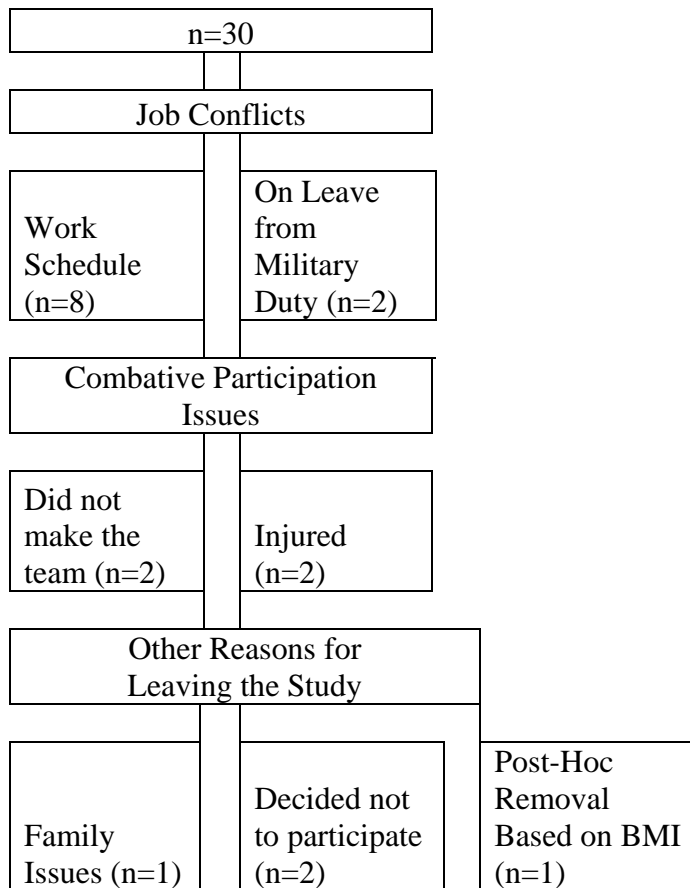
n=30

Job Conflicts

Work Schedule (n=8)

On Leave from Military Duty (n=2)

Combative Participation Issues

Did not make the team (n=2)

Injured (n=2)

Other Reasons for Leaving the Study

Family Issues (n=1)

Decided not to participate (n=2)

Post-Hoc Removal Based on BMI (n=1)